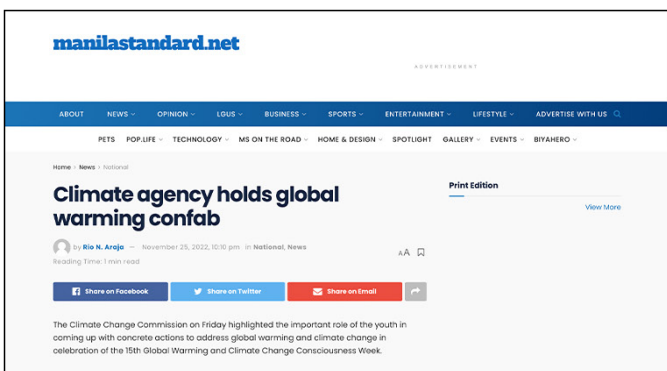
manilastandard.net

ADVERTISEMENT

ABOUT NEWS OPINION LGUS BUSINESS SPORTS ENTERTAINMENT LIFESTYLE ADVERTISE WITH US

PETS POP.LIFE TECHNOLOGY MS ON THE ROAD HOME & DESIGN SPOTLIGHT GALLERY EVENTS BIYAHERO

Home > News > National

Climate agency holds global warming confab

by Rio N. Araja — November 25, 2022, 10:10 pm in National, News

Reading Time: 1 min read

AA

Share on Facebook Share on Twitter Share on Email

Print Edition

View More

The Climate Change Commission on Friday highlighted the important role of the youth in coming up with concrete actions to address global warming and climate change in celebration of the 15th Global Warming and Climate Change Consciousness Week.